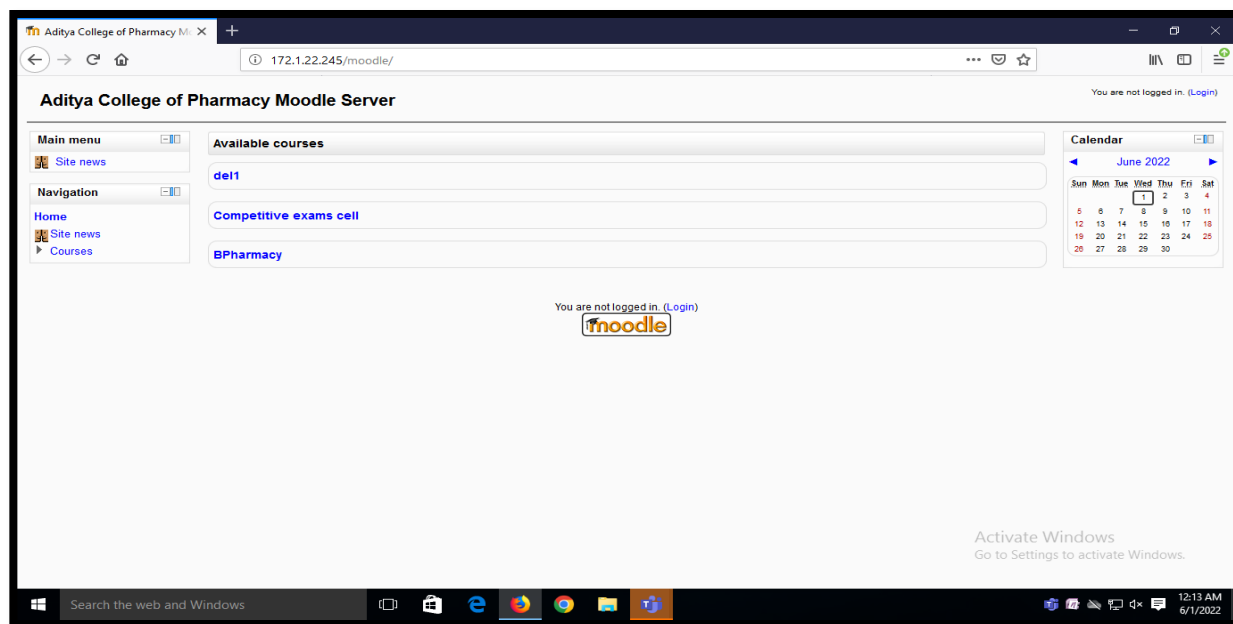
Aditya College of Pharmacy Mc

172.1.22.245/moodle/

Aditya College of Pharmacy Moodle Server

You are not logged in. (Login)

Main menu
Site news

Navigation
Home
Site news
Courses

Available courses

del1

Competitive exams cell

BPharmacy

Calendar
◄ June 2022 ►

| Sun | Mon | Tue | Wed | Thu | Fri | Sat |
|---|---|---|---|---|---|---|
| | | | 1 | 2 | 3 | 4 |
| 5 | 6 | 7 | 8 | 9 | 10 | 11 |
| 12 | 13 | 14 | 15 | 16 | 17 | 18 |
| 19 | 20 | 21 | 22 | 23 | 24 | 25 |
| 26 | 27 | 28 | 29 | 30 | | |

You are not logged in. (Login)
moodle

Activate Windows
Go to Settings to activate Windows.

Search the web and Windows

12:13 AM
6/1/2022